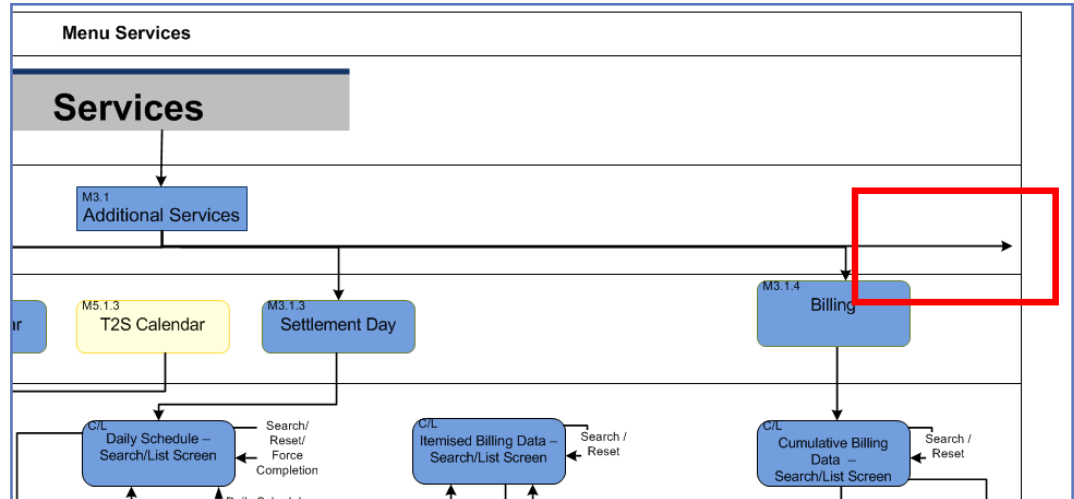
Menu Services

Services

M3.1
Additional Services

ar

M5.1.3
T2S Calendar

M3.1.3
Settlement Day

M3.1.4
Billing

C/L
Daily Schedule – Search/List Screen

Search/ Reset/ Force Completion

C/L
Itemised Billing Data – Search/List Screen

Search / Reset

C/L
Cumulative Billing Data – Search/List Screen

Search / Reset

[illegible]